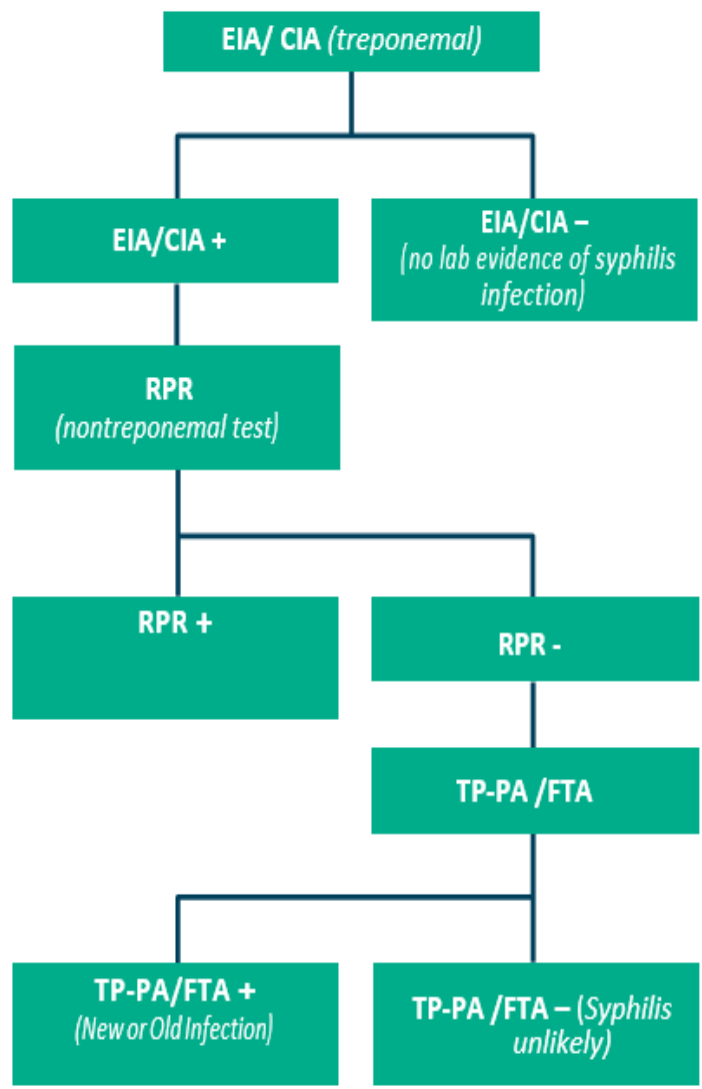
EIA/ CIA (treponemal)

EIA/CIA +

EIA/CIA – (no lab evidence of syphilis infection)

RPR (nontreponemal test)

RPR +

RPR -

TP-PA /FTA

TP-PA/FTA + (New or Old Infection)

TP-PA /FTA – (Syphilis unlikely)